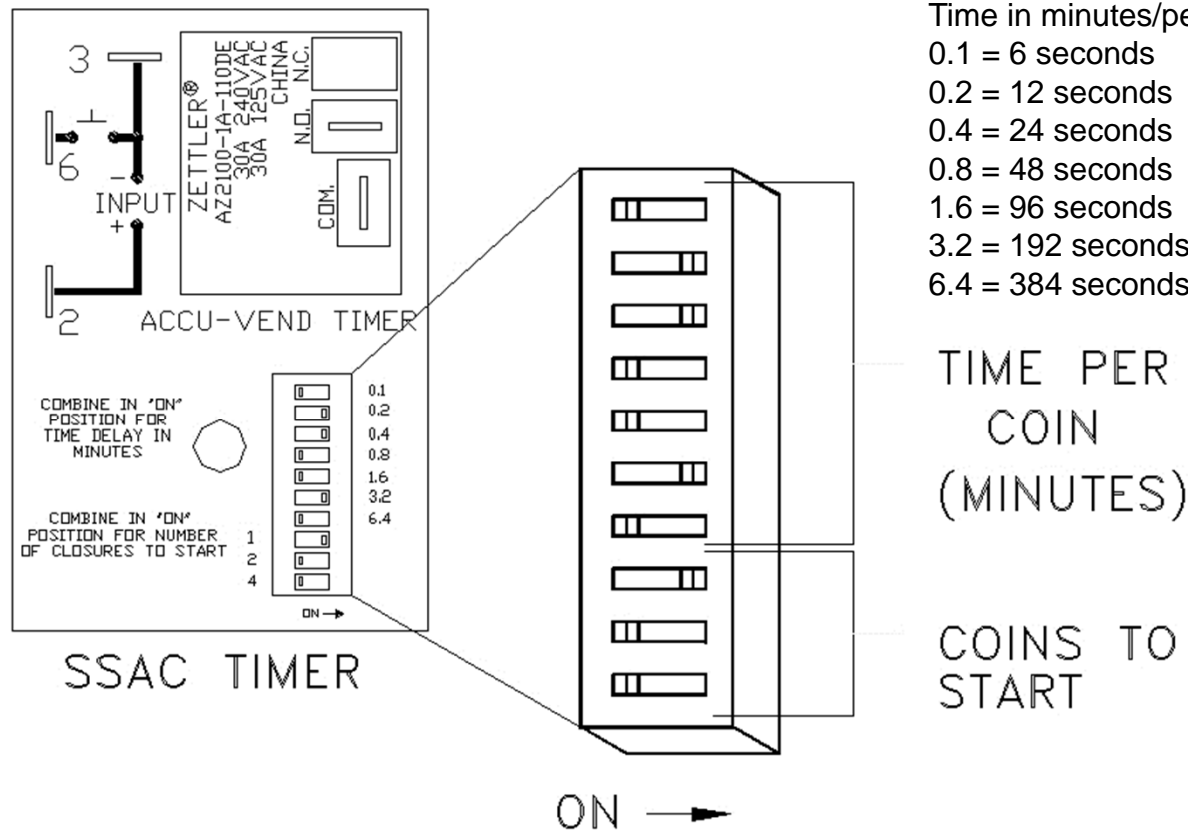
Time in minutes/pe
0.1 = 6 seconds
0.2 = 12 seconds
0.4 = 24 seconds
0.8 = 48 seconds
1.6 = 96 seconds
3.2 = 192 seconds
6.4 = 384 seconds

3
6
⊥
−
INPUT
+
2

ZETTLER®
AZ2100-1A-110DE
30A 240VAC
30A 125VAC
CHINA
N.C.
N.O.
COM.

ACCU-VEND TIMER

COMBINE IN 'ON' POSITION FOR TIME DELAY IN MINUTES

COMBINE IN 'ON' POSITION FOR NUMBER OF CLOSURES TO START

0.1
0.2
0.4
0.8
1.6
3.2
6.4
1
2
4

ON →

SSAC TIMER

TIME PER COIN (MINUTES)

COINS TO START

ON →